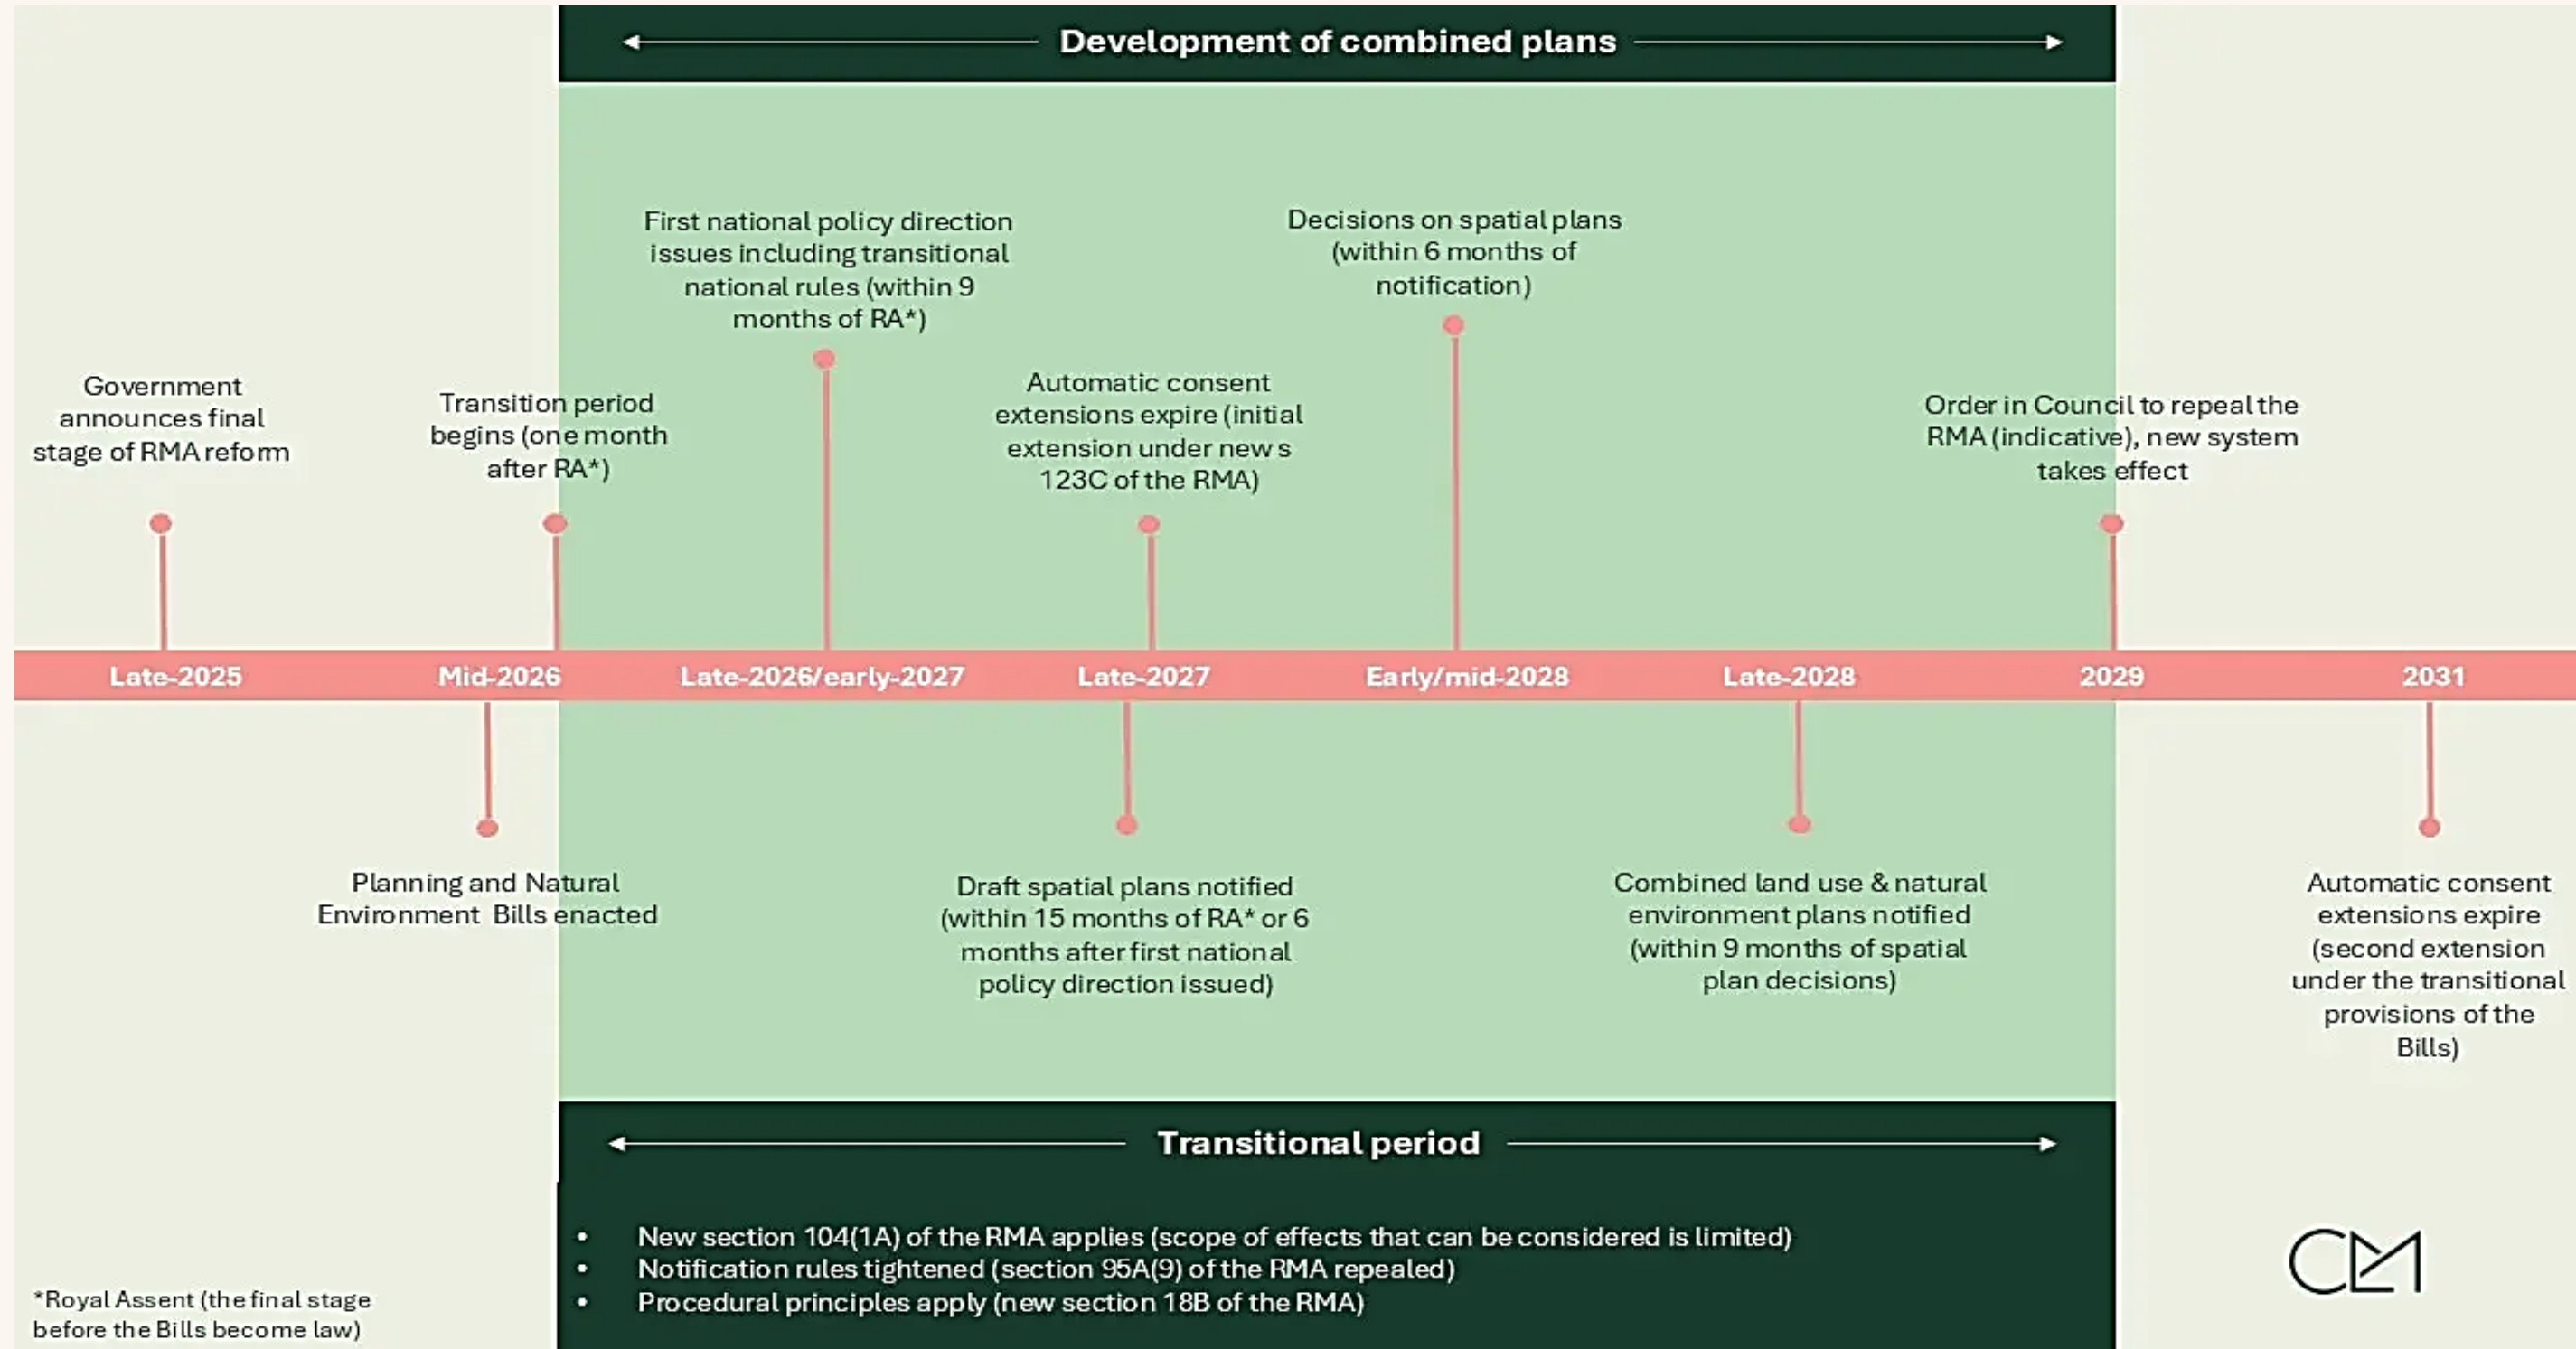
Development of combined plans

First national policy direction issues including transitional national rules (within 9 months of RA*)

Decisions on spatial plans (within 6 months of notification)

Government announces final stage of RMA reform

Transition period begins (one month after RA*)

Automatic consent extensions expire (initial extension under new s 123C of the RMA)

Order in Council to repeal the RMA (indicative), new system takes effect

Late-2025 | Mid-2026 | Late-2026/early-2027 | Late-2027 | Early/mid-2028 | Late-2028 | 2029 | 2031

Planning and Natural Environment Bills enacted

Draft spatial plans notified (within 15 months of RA* or 6 months after first national policy direction issued)

Combined land use & natural environment plans notified (within 9 months of spatial plan decisions)

Automatic consent extensions expire (second extension under the transitional provisions of the Bills)

Transitional period

• New section 104(1A) of the RMA applies (scope of effects that can be considered is limited)
• Notification rules tightened (section 95A(9) of the RMA repealed)
• Procedural principles apply (new section 18B of the RMA)

*Royal Assent (the final stage before the Bills become law)

CM